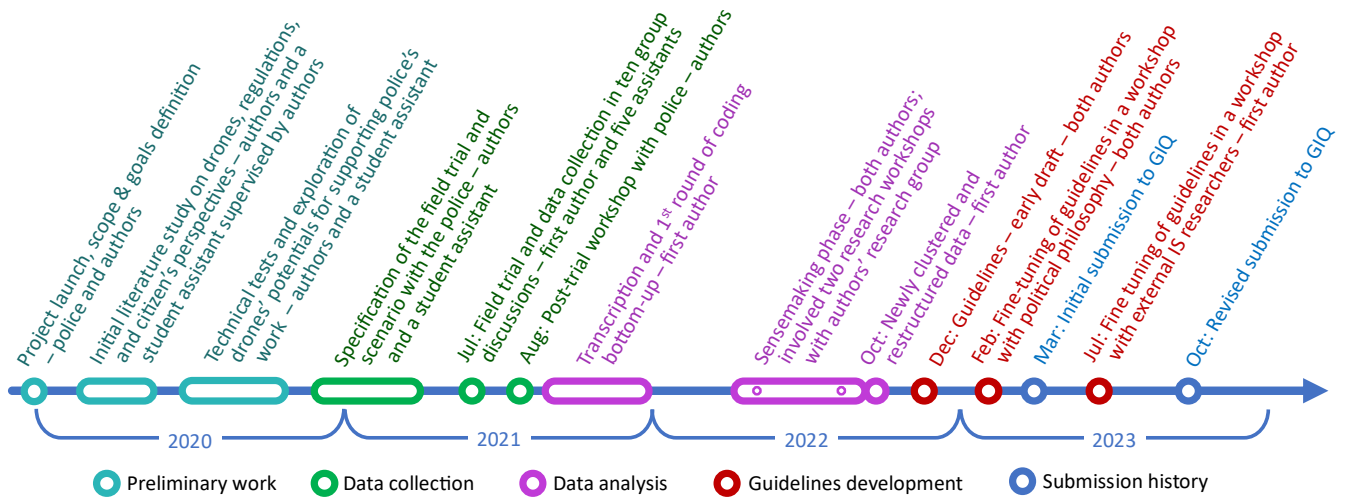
Project launch, scope & goals definition – police and authors

Initial literature study on drones, regulations, and citizen's perspectives – authors and a student assistant supervised by authors

Technical tests and exploration of drones' potentials for supporting police's work – authors and a student assistant

Specification of the field trial and scenario with the police – authors and a student assistant

Jul: Field trial and data collection in ten group discussions – first author and five assistants

Aug: Post-trial workshop with police – authors

Transcription and 1$^{st}$ round of coding bottom-up – first author

Sensemaking phase – both authors; involved two research workshops with authors' research group

Oct: Newly clustered and restructured data – first author

Dec: Guidelines – early draft – both authors

Feb: Fine-tuning of guidelines in a workshop with political philosophy – both authors

Mar: Initial submission to GIQ

Jul: Fine tuning of guidelines in a workshop with external IS researchers – first author

Oct: Revised submission to GIQ

2020

2021

2022

2023

Preliminary work

Data collection

Data analysis

Guidelines development

Submission history